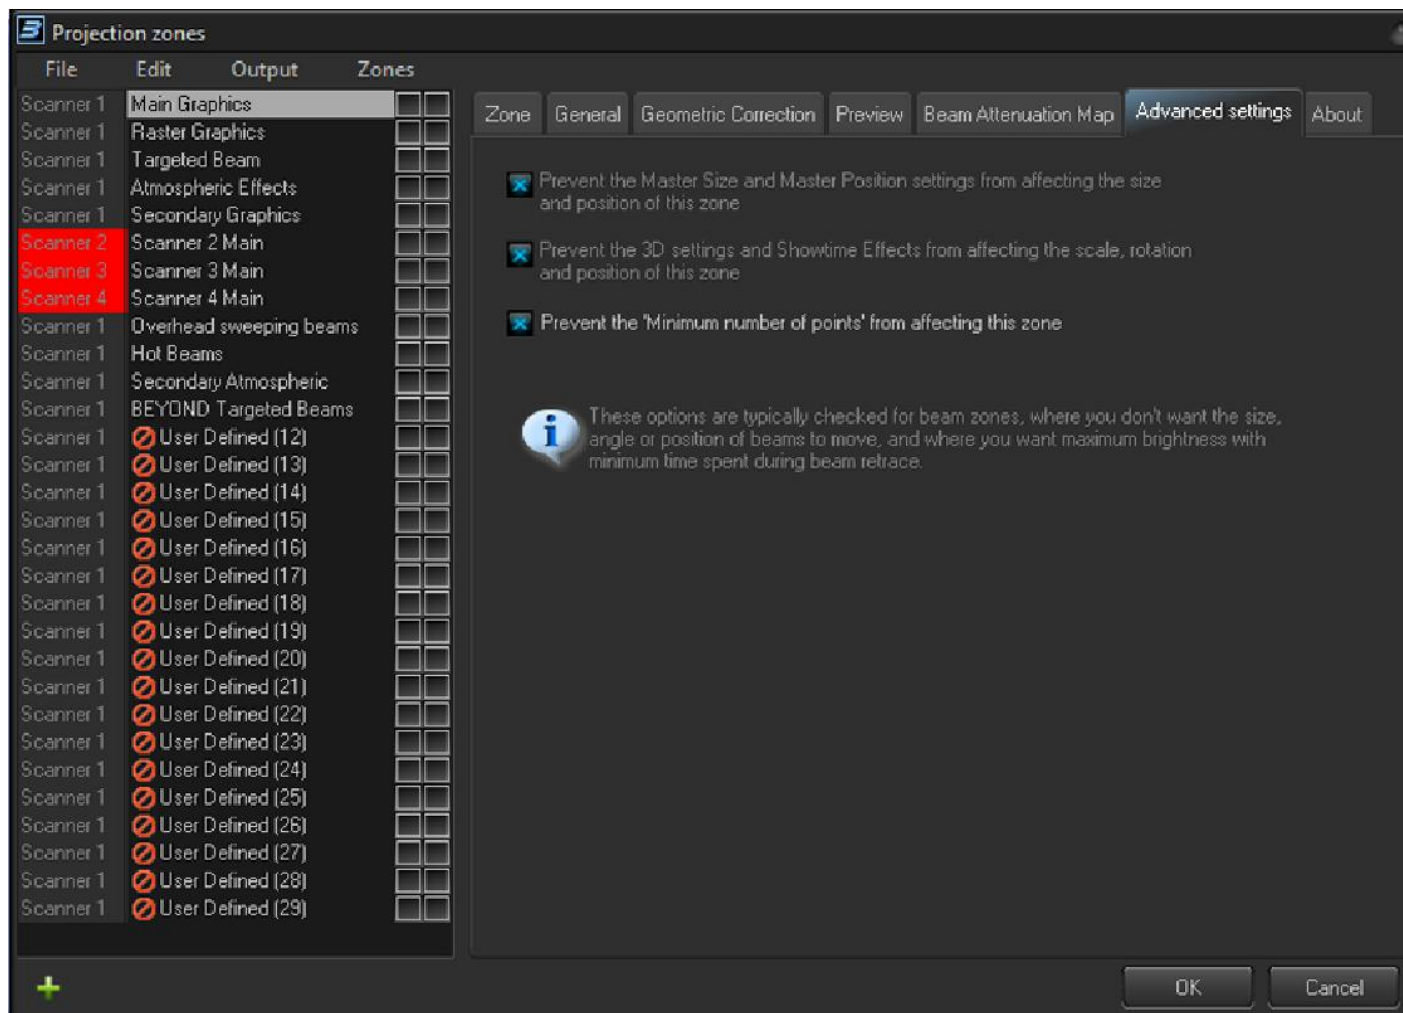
Projection zones

File Edit Output Zones

Scanner 1 Main Graphics
Scanner 1 Raster Graphics
Scanner 1 Targeted Beam
Scanner 1 Atmospheric Effects
Scanner 1 Secondary Graphics
Scanner 2 Scanner 2 Main
Scanner 3 Scanner 3 Main
Scanner 4 Scanner 4 Main
Scanner 1 Overhead sweeping beams
Scanner 1 Hot Beams
Scanner 1 Secondary Atmospheric
Scanner 1 BEYOND Targeted Beams
Scanner 1 User Defined (12)
Scanner 1 User Defined (13)
Scanner 1 User Defined (14)
Scanner 1 User Defined (15)
Scanner 1 User Defined (16)
Scanner 1 User Defined (17)
Scanner 1 User Defined (18)
Scanner 1 User Defined (19)
Scanner 1 User Defined (20)
Scanner 1 User Defined (21)
Scanner 1 User Defined (22)
Scanner 1 User Defined (23)
Scanner 1 User Defined (24)
Scanner 1 User Defined (25)
Scanner 1 User Defined (26)
Scanner 1 User Defined (27)
Scanner 1 User Defined (28)
Scanner 1 User Defined (29)

Zone General Geometric Correction Preview Beam Attenuation Map Advanced settings About

Prevent the Master Size and Master Position settings from affecting the size and position of this zone

Prevent the 3D settings and Showtime Effects from affecting the scale, rotation and position of this zone

Prevent the 'Minimum number of points' from affecting this zone

These options are typically checked for beam zones, where you don't want the size, angle or position of beams to move, and where you want maximum brightness with minimum time spent during beam retrace.

OK Cancel